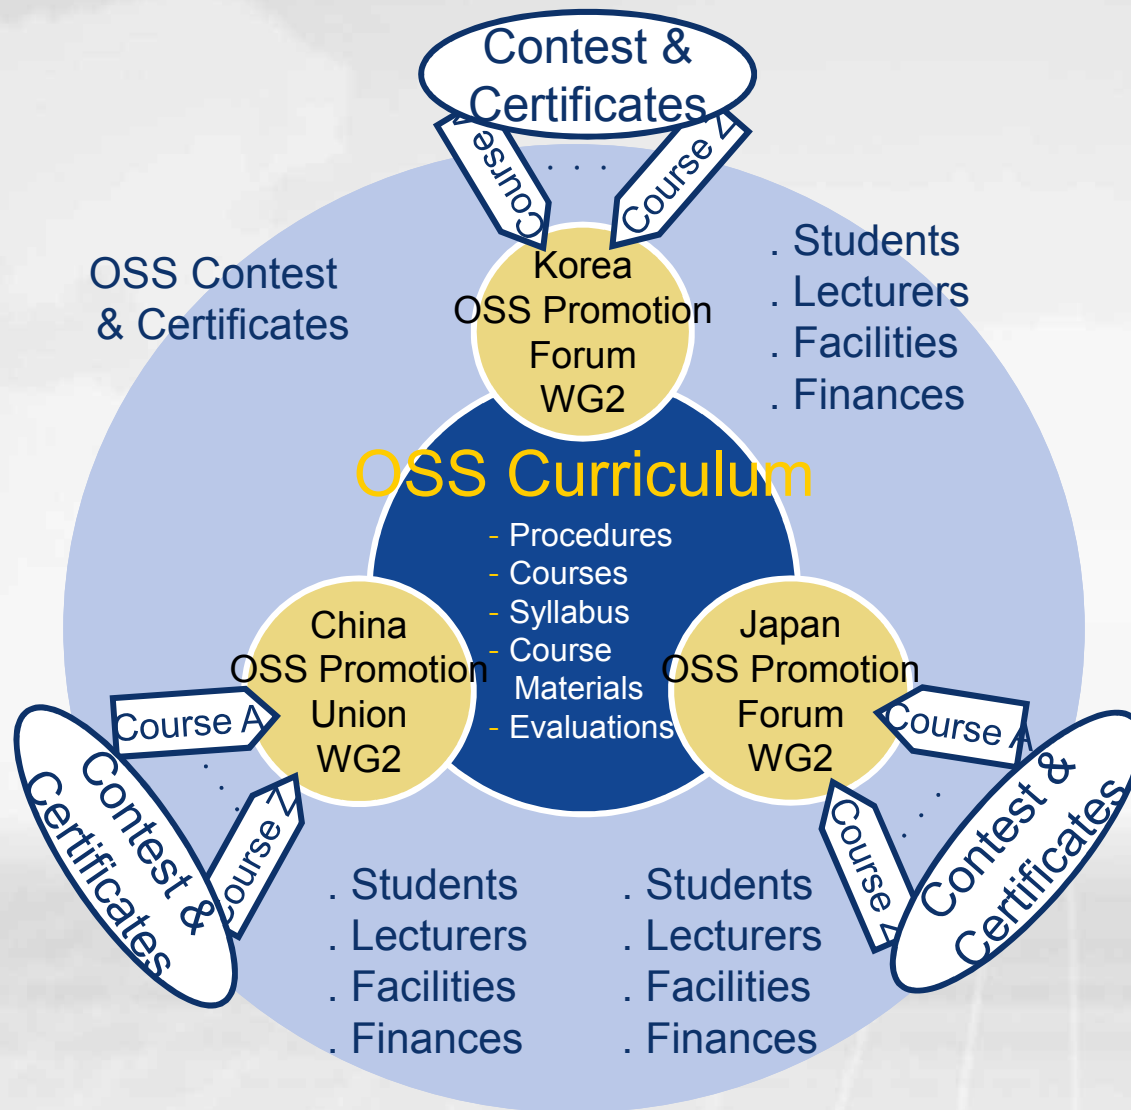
Contest & Certificates

Course

. . .

Course Z

OSS Contest & Certificates

Korea
OSS Promotion
Forum
WG2

. Students
. Lecturers
. Facilities
. Finances

OSS Curriculum

- Procedures
- Courses
- Syllabus
- Course Materials
- Evaluations

China
OSS Promotion
Union
WG2

Japan
OSS Promotion
Forum
WG2

Course A

. . .

Course Z

Contest & Certificates

Course A

. . .

Course Z

Contest & Certificates

. Students
. Lecturers
. Facilities
. Finances

. Students
. Lecturers
. Facilities
. Finances